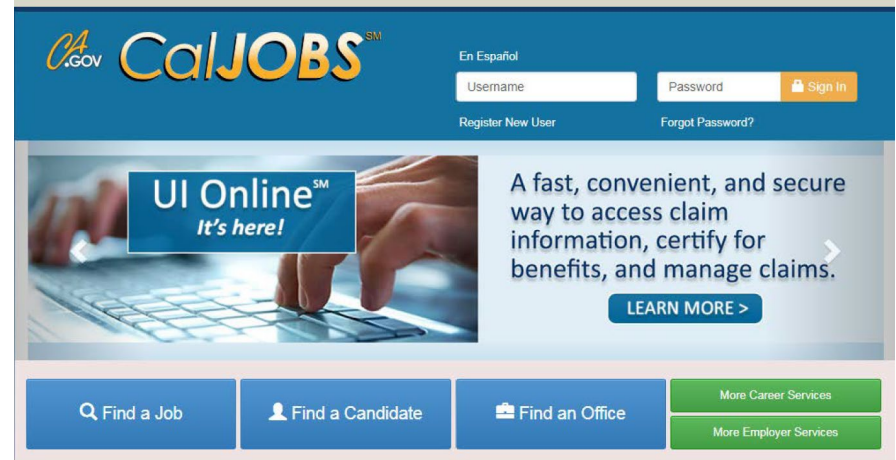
CA.GOV CalJOBS$^{SM}$

En Español

Username

Password

Sign In

Register New User

Forgot Password?

UI Online$^{SM}$
It's here!

A fast, convenient, and secure way to access claim information, certify for benefits, and manage claims.

LEARN MORE >

Find a Job

Find a Candidate

Find an Office

More Career Services

More Employer Services